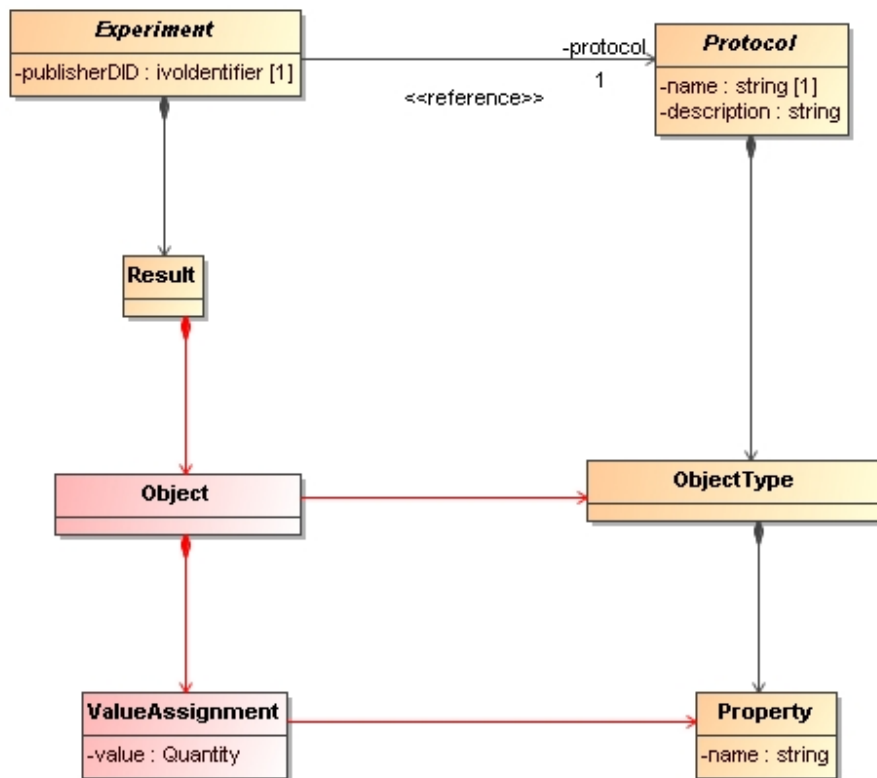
Experiment
-publisherDID : ivoIdentifier [1]

-protocol
1
<<reference>>

Protocol
-name : string [1]
-description : string

Result

Object

ObjectType

ValueAssignment
-value : Quantity

Property
-name : string